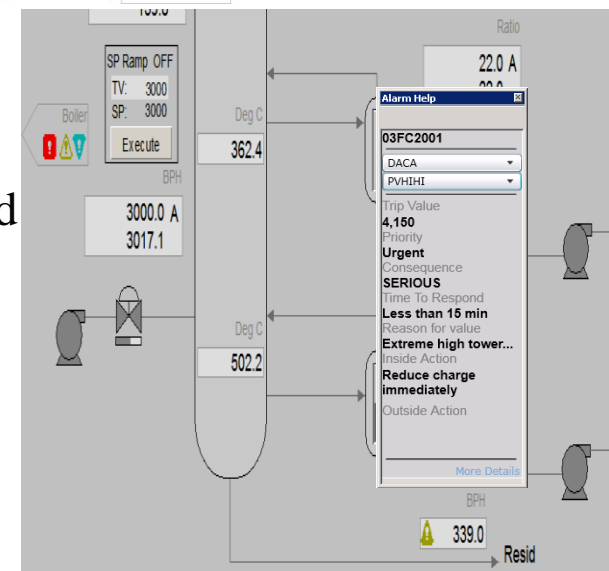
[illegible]

SP Ramp OFF
TV: 3000
SP: 3000
Execute

Boiler

BPH
3000.0 A
3017.1

d

Deg C
362.4

Deg C
502.2

Ratio
22.0 A
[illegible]

Alarm Help
03FC2001
DACA
PVHIHI
Trip Value
4,150
Priority
Urgent
Consequence
SERIOUS
Time To Respond
Less than 15 min
Reason for value
Extreme high tower...
Inside Action
Reduce charge immediately
Outside Action
More Details

BPH
339.0
Resid